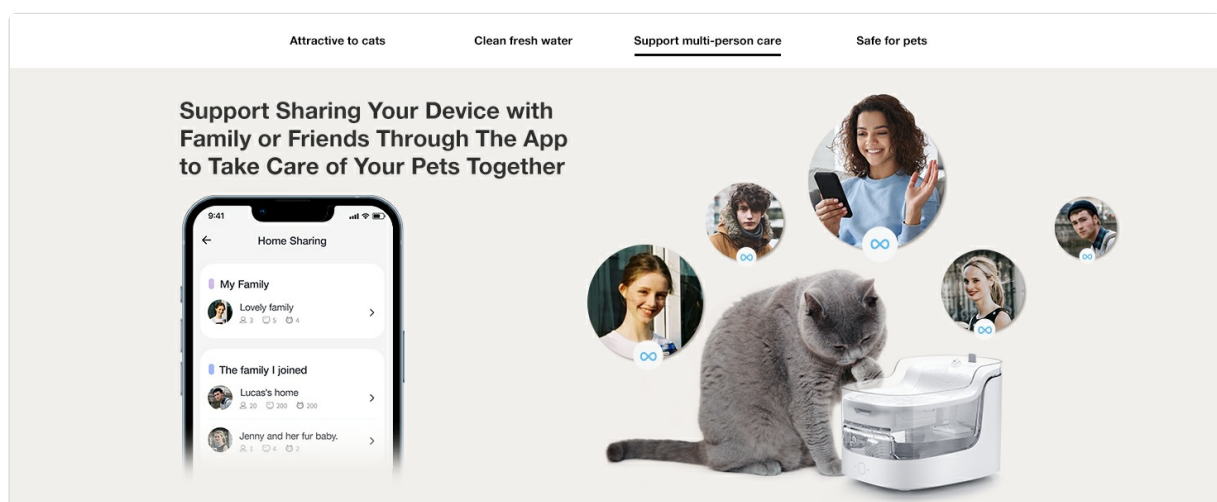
Attractive to cats Clean fresh water Support multi-person care Safe for pets

Support Sharing Your Device with Family or Friends Through The App to Take Care of Your Pets Together

9:41

Home Sharing

My Family

Lovely family
3 5 4

The family I joined

Lucas's home
20 200 200

Jenny and her fur baby.
1 4 2